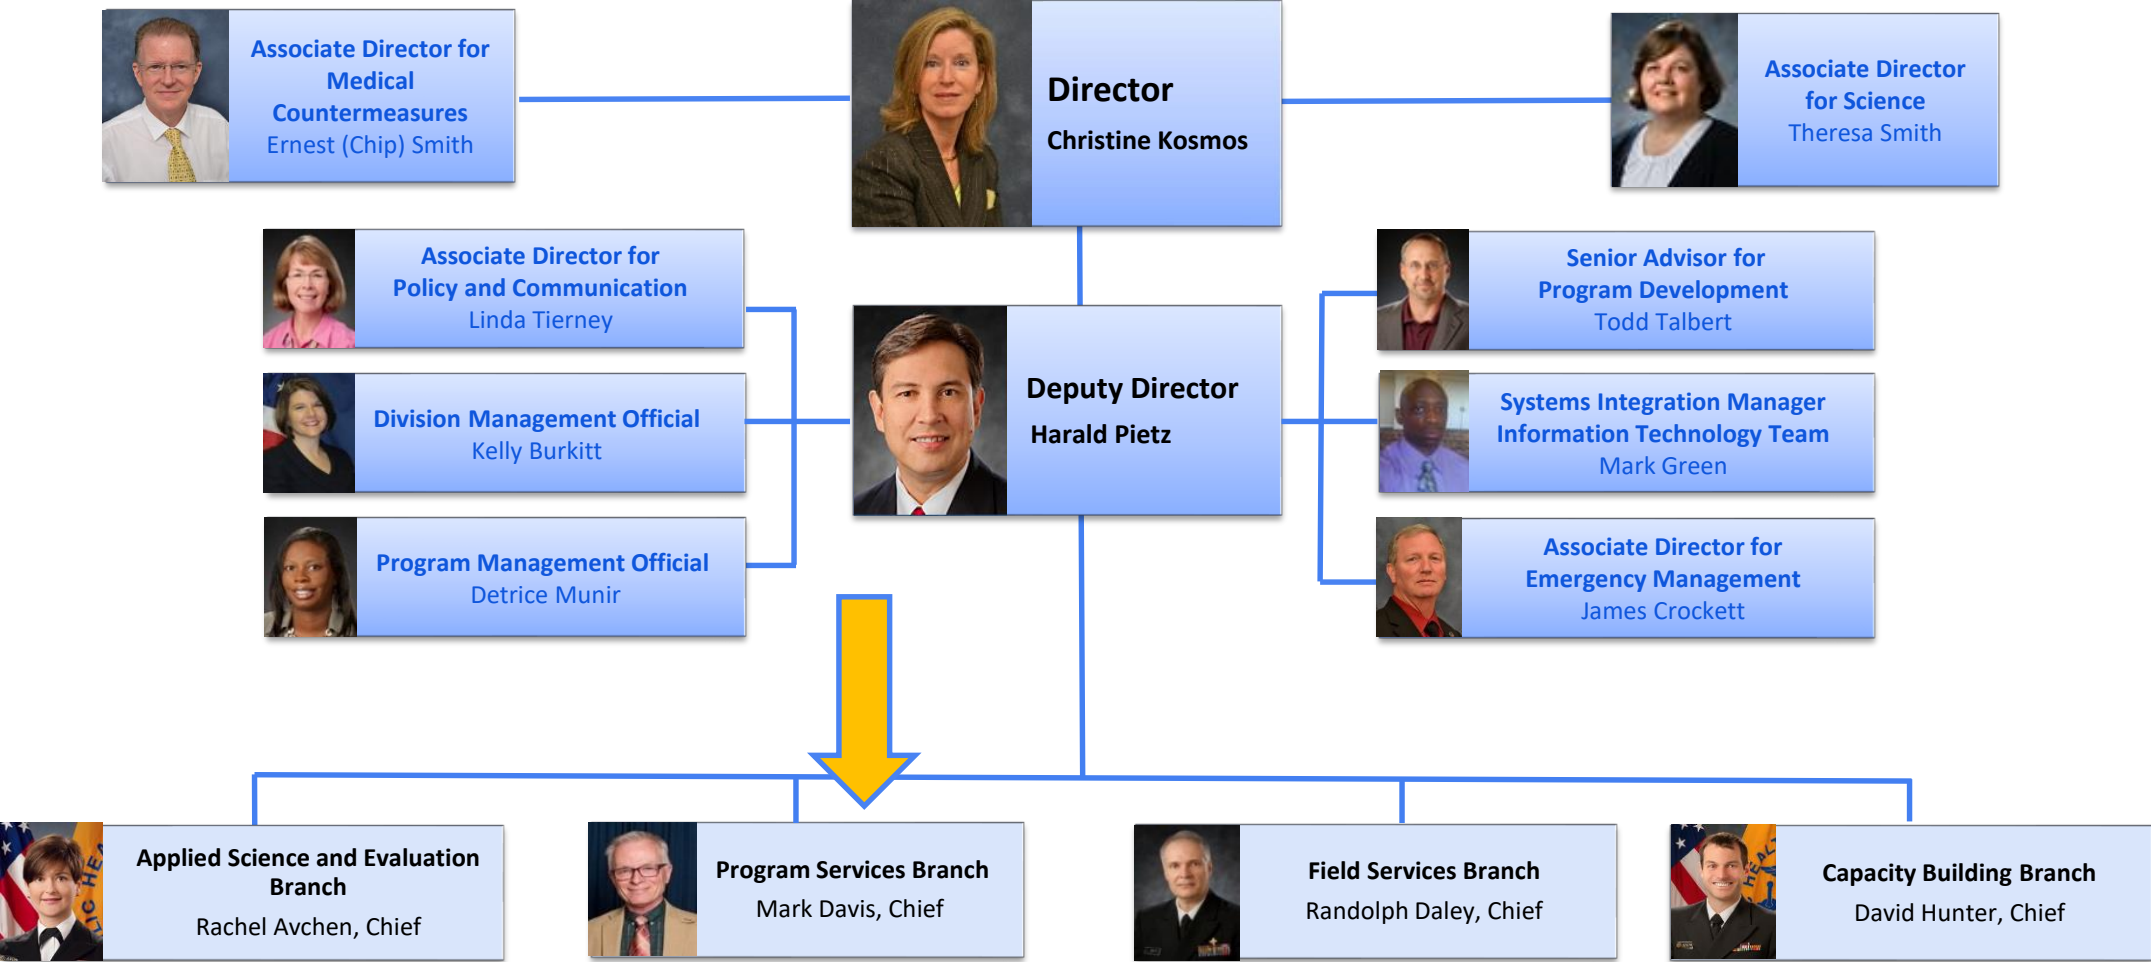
Associate Director for Medical Countermeasures
Ernest (Chip) Smith

Director
Christine Kosmos

Associate Director for Science
Theresa Smith

Associate Director for Policy and Communication
Linda Tierney

Division Management Official
Kelly Burkitt

Program Management Official
Detrice Munir

Deputy Director
Harald Pietz

Senior Advisor for Program Development
Todd Talbert

Systems Integration Manager Information Technology Team
Mark Green

Associate Director for Emergency Management
James Crockett

Applied Science and Evaluation Branch
Rachel Avchen, Chief

Program Services Branch
Mark Davis, Chief

Field Services Branch
Randolph Daley, Chief

Capacity Building Branch
David Hunter, Chief